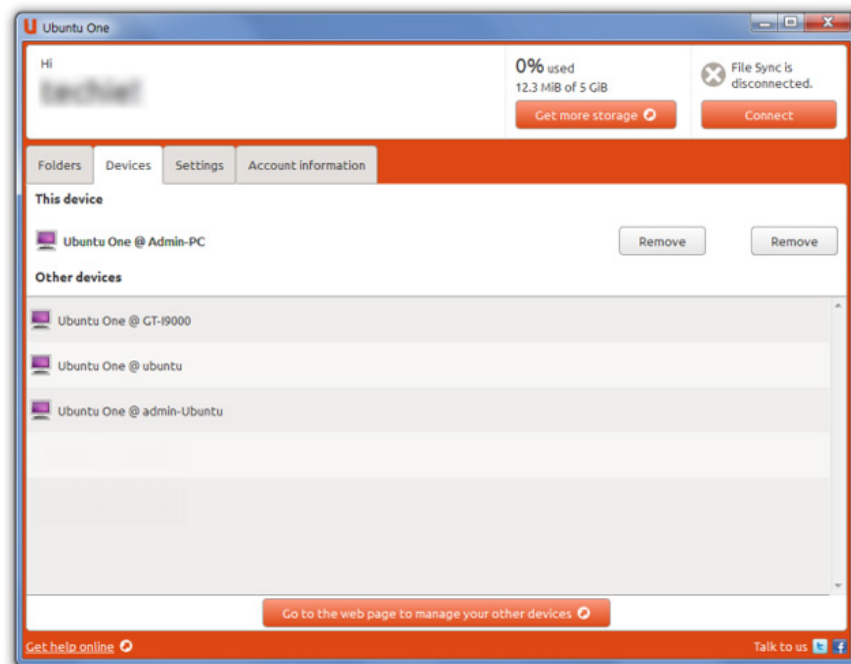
Ubuntu One

Hi
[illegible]

0% used
12.3 MiB of 5 GiB
Get more storage

File Sync is disconnected.
Connect

Folders | Devices | Settings | Account information

This device

Ubuntu One @ Admin-PC
Remove
Remove

Other devices

Ubuntu One @ GT-I9000
Ubuntu One @ ubuntu
Ubuntu One @ admin-Ubuntu

Go to the web page to manage your other devices

Get help online
Talk to us